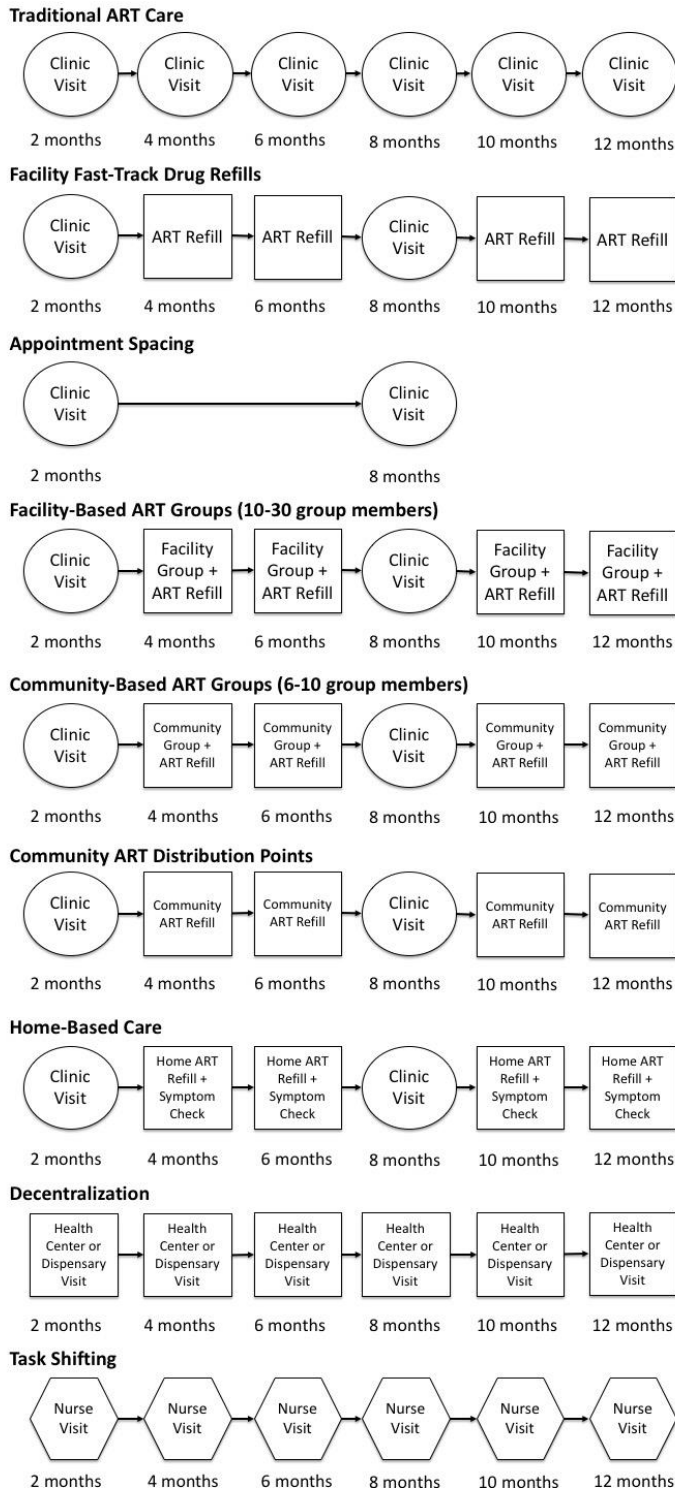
Traditional ART Care

Clinic Visit
Clinic Visit
Clinic Visit
Clinic Visit
Clinic Visit
Clinic Visit

2 months
4 months
6 months
8 months
10 months
12 months

Facility Fast-Track Drug Refills

Clinic Visit
ART Refill
ART Refill
Clinic Visit
ART Refill
ART Refill

2 months
4 months
6 months
8 months
10 months
12 months

Appointment Spacing

Clinic Visit
Clinic Visit

2 months
8 months

Facility-Based ART Groups (10-30 group members)

Clinic Visit
Facility Group + ART Refill
Facility Group + ART Refill
Clinic Visit
Facility Group + ART Refill
Facility Group + ART Refill

2 months
4 months
6 months
8 months
10 months
12 months

Community-Based ART Groups (6-10 group members)

Clinic Visit
Community Group + ART Refill
Community Group + ART Refill
Clinic Visit
Community Group + ART Refill
Community Group + ART Refill

2 months
4 months
6 months
8 months
10 months
12 months

Community ART Distribution Points

Clinic Visit
Community ART Refill
Community ART Refill
Clinic Visit
Community ART Refill
Community ART Refill

2 months
4 months
6 months
8 months
10 months
12 months

Home-Based Care

Clinic Visit
Home ART Refill + Symptom Check
Home ART Refill + Symptom Check
Clinic Visit
Home ART Refill + Symptom Check
Home ART Refill + Symptom Check

2 months
4 months
6 months
8 months
10 months
12 months

Decentralization

Health Center or Dispensary Visit
Health Center or Dispensary Visit
Health Center or Dispensary Visit
Health Center or Dispensary Visit
Health Center or Dispensary Visit
Health Center or Dispensary Visit

2 months
4 months
6 months
8 months
10 months
12 months

Task Shifting

Nurse Visit
Nurse Visit
Nurse Visit
Nurse Visit
Nurse Visit
Nurse Visit

2 months
4 months
6 months
8 months
10 months
12 months